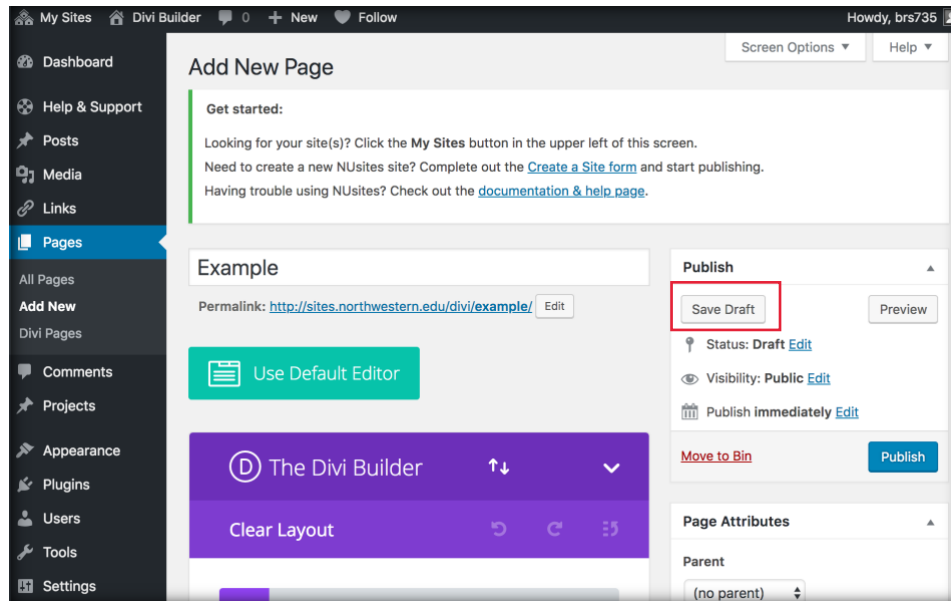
My Sites Divi Builder 0 + New Follow Howdy, brs735

Screen Options ▼ Help ▼

Dashboard

Help & Support

Posts

Media

Links

Pages

All Pages

Add New

Divi Pages

Comments

Projects

Appearance

Plugins

Users

Tools

Settings

Add New Page

Get started:

Looking for your site(s)? Click the **My Sites** button in the upper left of this screen.
Need to create a new NUsites site? Complete out the Create a Site form and start publishing.
Having trouble using NUsites? Check out the documentation & help page.

Example

Permalink: http://sites.northwestern.edu/divi/example/ Edit

Use Default Editor

The Divi Builder

Clear Layout

Publish

Save Draft Preview

Status: Draft Edit

Visibility: Public Edit

Publish immediately Edit

Move to Bin Publish

Page Attributes

Parent

(no parent)